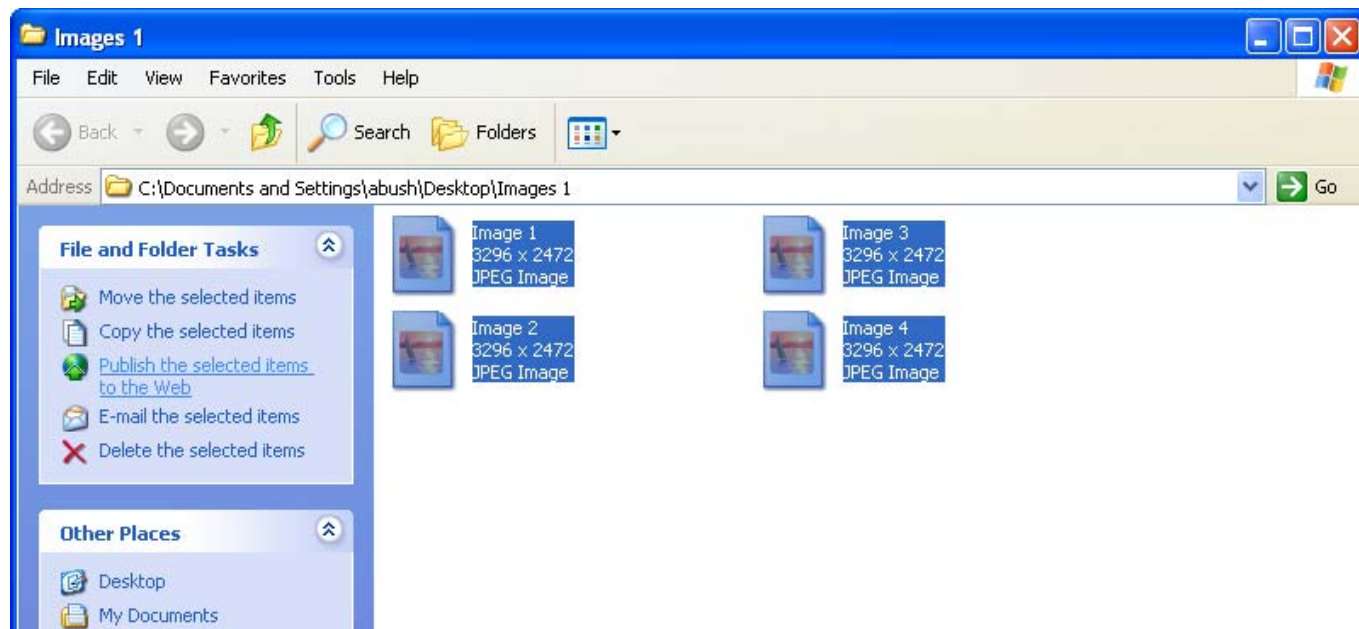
Images 1

File Edit View Favorites Tools Help

Back Search Folders

Address C:\Documents and Settings\abush\Desktop\Images 1 Go

File and Folder Tasks

Move the selected items
Copy the selected items
Publish the selected items to the Web
E-mail the selected items
Delete the selected items

Other Places

Desktop
My Documents

Image 1
3296 x 2472
JPEG Image

Image 3
3296 x 2472
JPEG Image

Image 2
3296 x 2472
JPEG Image

Image 4
3296 x 2472
JPEG Image